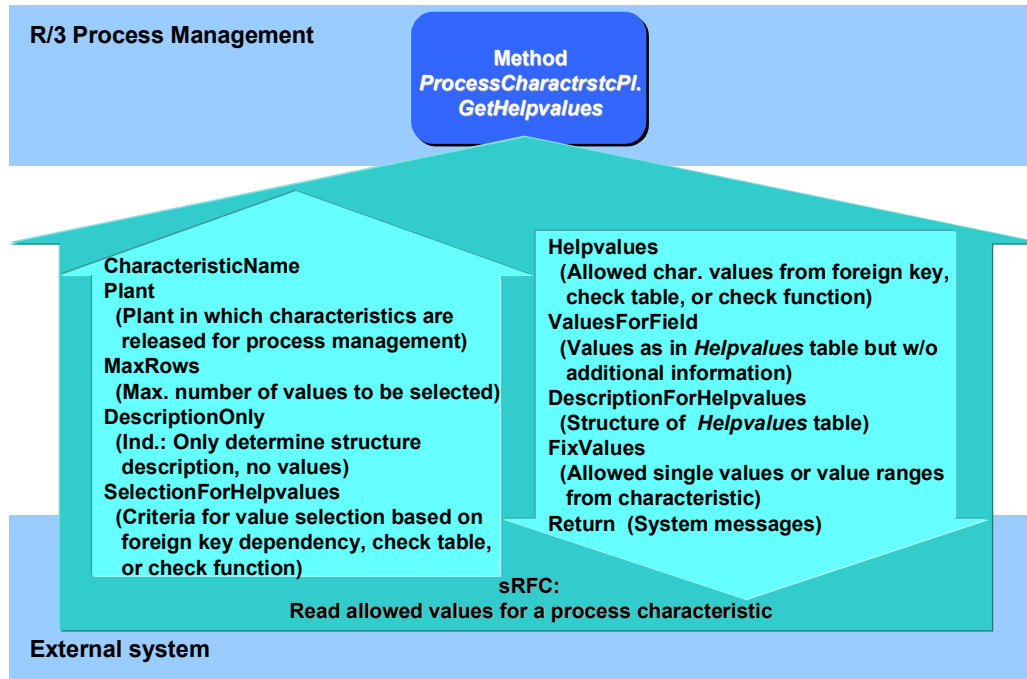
R/3 Process Management

Method
*ProcessCharactrstcPI.*
*GetHelpvalues*

CharacteristicName
Plant
(Plant in which characteristics are released for process management)
MaxRows
(Max. number of values to be selected)
DescriptionOnly
(Ind.: Only determine structure description, no values)
SelectionForHelpvalues
(Criteria for value selection based on foreign key dependency, check table, or check function)

Helpvalues
(Allowed char. values from foreign key, check table, or check function)
ValuesForField
(Values as in *Helpvalues* table but w/o additional information)
DescriptionForHelpvalues
(Structure of *Helpvalues* table)
FixValues
(Allowed single values or value ranges from characteristic)
Return (System messages)

sRFC:
Read allowed values for a process characteristic

External system